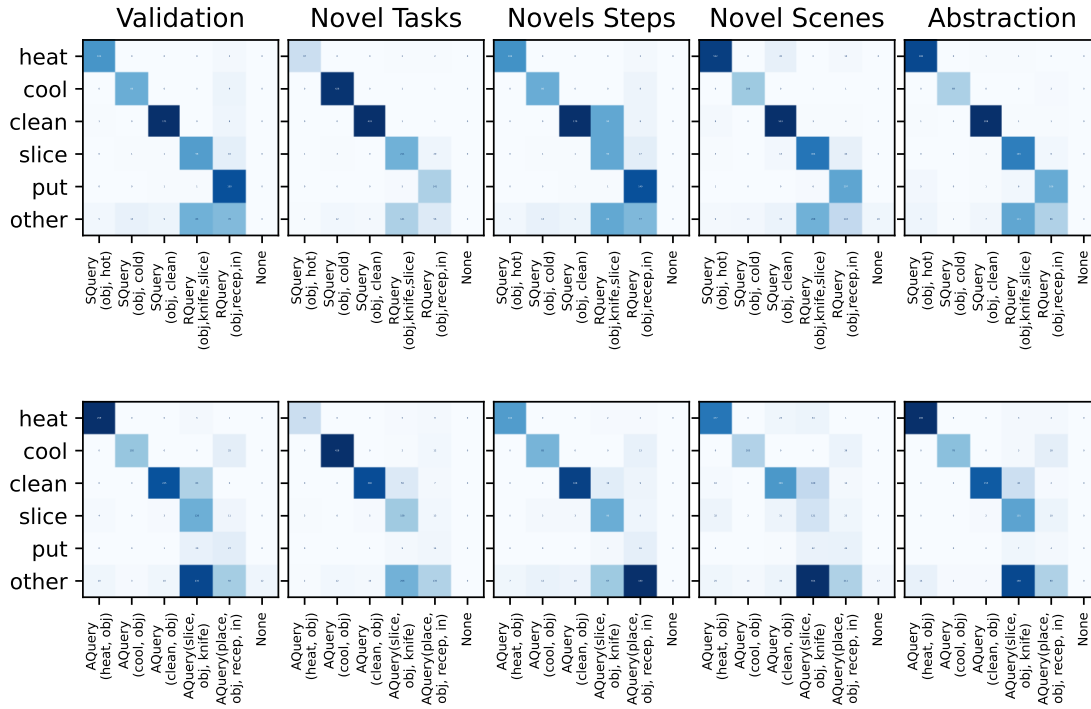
Validation Novel Tasks Novels Steps Novel Scenes Abstraction

heat
cool
clean
slice
put
other

SQuery (obj, hot)
SQuery (obj, cold)
SQuery (obj, clean)
RQuery (obj,knife,slice)
RQuery (obj,recep,in)
None

SQuery (obj, hot)
SQuery (obj, cold)
SQuery (obj, clean)
RQuery (obj,knife,slice)
RQuery (obj,recep,in)
None

SQuery (obj, hot)
SQuery (obj, cold)
SQuery (obj, clean)
RQuery (obj,knife,slice)
RQuery (obj,recep,in)
None

SQuery (obj, hot)
SQuery (obj, cold)
SQuery (obj, clean)
RQuery (obj,knife,slice)
RQuery (obj,recep,in)
None

SQuery (obj, hot)
SQuery (obj, cold)
SQuery (obj, clean)
RQuery (obj,knife,slice)
RQuery (obj,recep,in)
None

heat
cool
clean
slice
put
other

AQuery (heat, obj)
AQuery (cool, obj)
AQuery (clean, obj)
AQuery(slice, obj, knife)
AQuery(place, obj, recep, in)
None

AQuery (heat, obj)
AQuery (cool, obj)
AQuery (clean, obj)
AQuery(slice, obj, knife)
AQuery(place, obj, recep, in)
None

AQuery (heat, obj)
AQuery (cool, obj)
AQuery (clean, obj)
AQuery(slice, obj, knife)
AQuery(place, obj, recep, in)
None

AQuery (heat, obj)
AQuery (cool, obj)
AQuery (clean, obj)
AQuery(slice, obj, knife)
AQuery(place, obj, recep, in)
None

AQuery (heat, obj)
AQuery (cool, obj)
AQuery (clean, obj)
AQuery(slice, obj, knife)
AQuery(place, obj, recep, in)
None